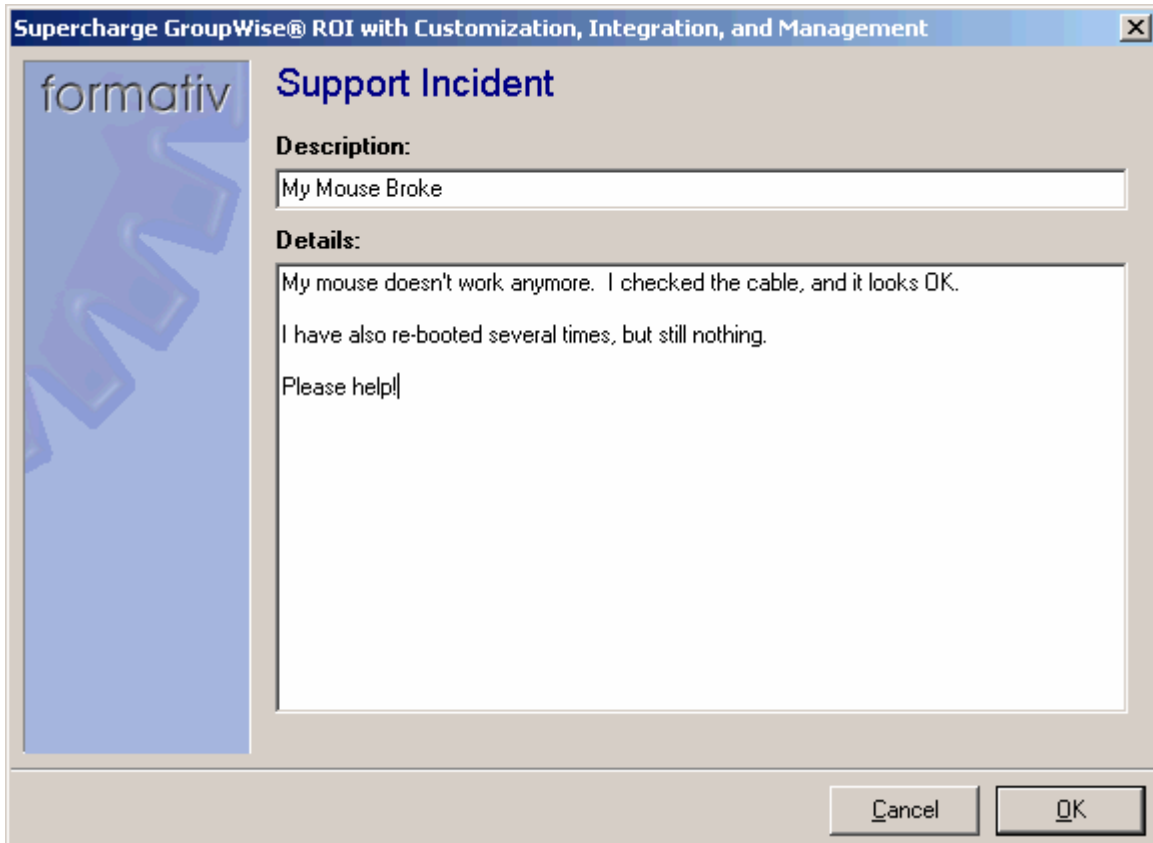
Supercharge GroupWise® ROI with Customization, Integration, and Management

formativ

Support Incident

Description:

My Mouse Broke

Details:

My mouse doesn't work anymore.  I checked the cable, and it looks OK.

I have also re-booted several times, but still nothing.

Please help!

Cancel

OK